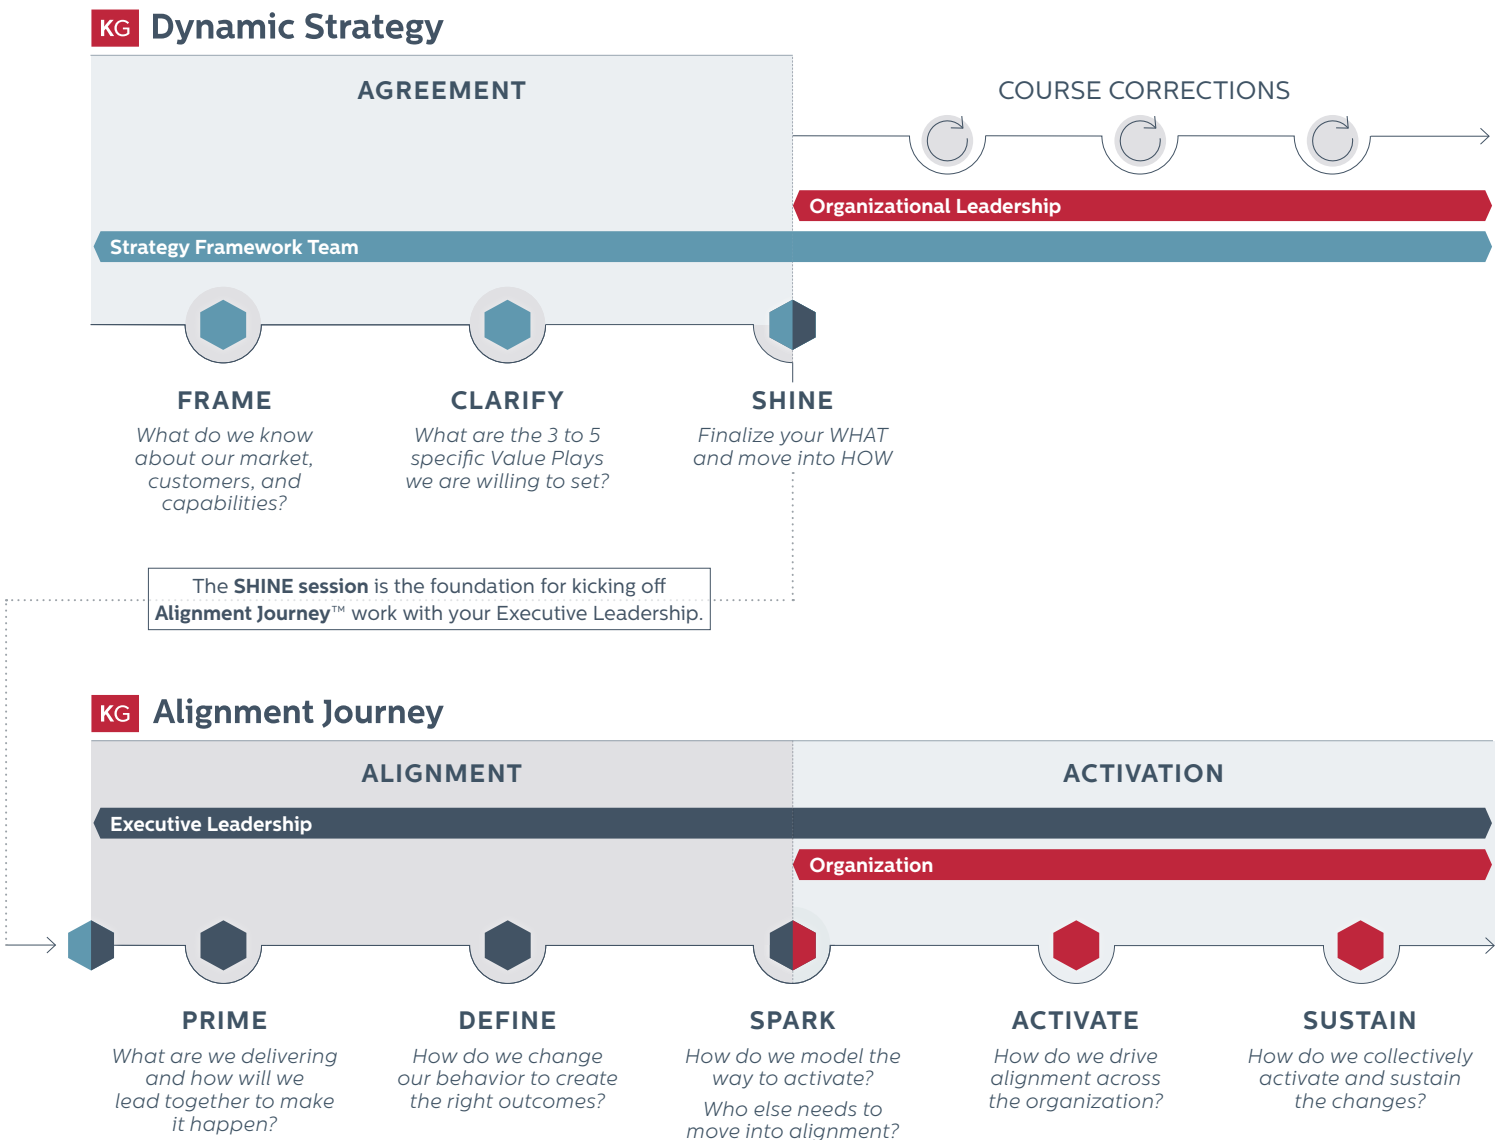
KG Dynamic Strategy

AGREEMENT

COURSE CORRECTIONS

Organizational Leadership

Strategy Framework Team

FRAME
What do we know about our market, customers, and capabilities?

CLARIFY
What are the 3 to 5 specific Value Plays we are willing to set?

SHINE
Finalize your WHAT and move into HOW

The **SHINE session** is the foundation for kicking off **Alignment Journey**™ work with your Executive Leadership.

KG Alignment Journey

ALIGNMENT

ACTIVATION

Executive Leadership

Organization

PRIME
What are we delivering and how will we lead together to make it happen?

DEFINE
How do we change our behavior to create the right outcomes?

SPARK
How do we model the way to activate?
Who else needs to move into alignment?

ACTIVATE
How do we drive alignment across the organization?

SUSTAIN
How do we collectively activate and sustain the changes?